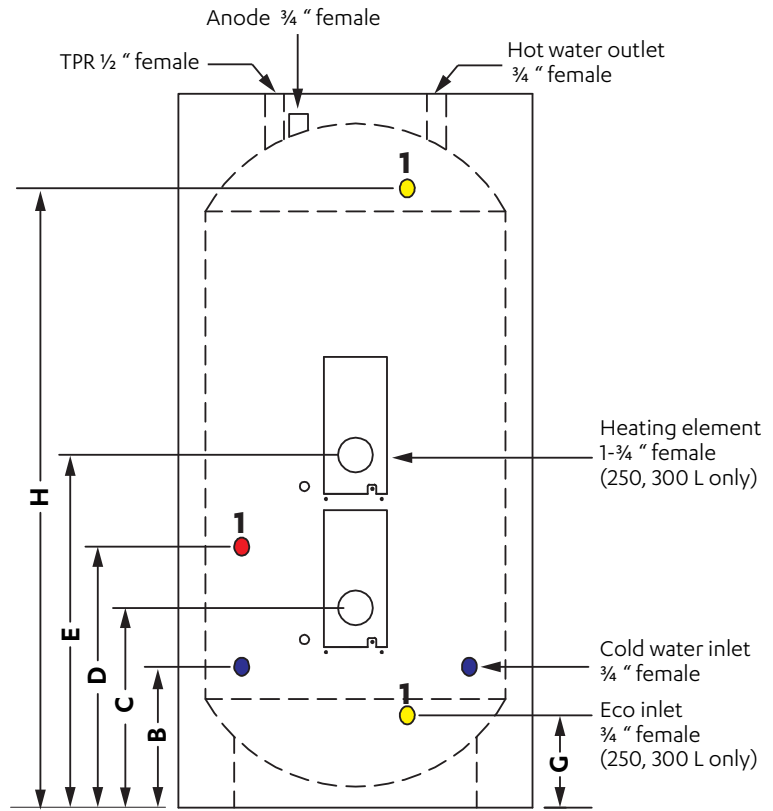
Anode ¾ " female

TPR ½ " female

Hot water outlet ¾ " female

1

Heating element 1-¾ " female (250, 300 L only)

1

H

E

D

C

B

Cold water inlet ¾ " female

1

Eco inlet ¾ " female (250, 300 L only)

G